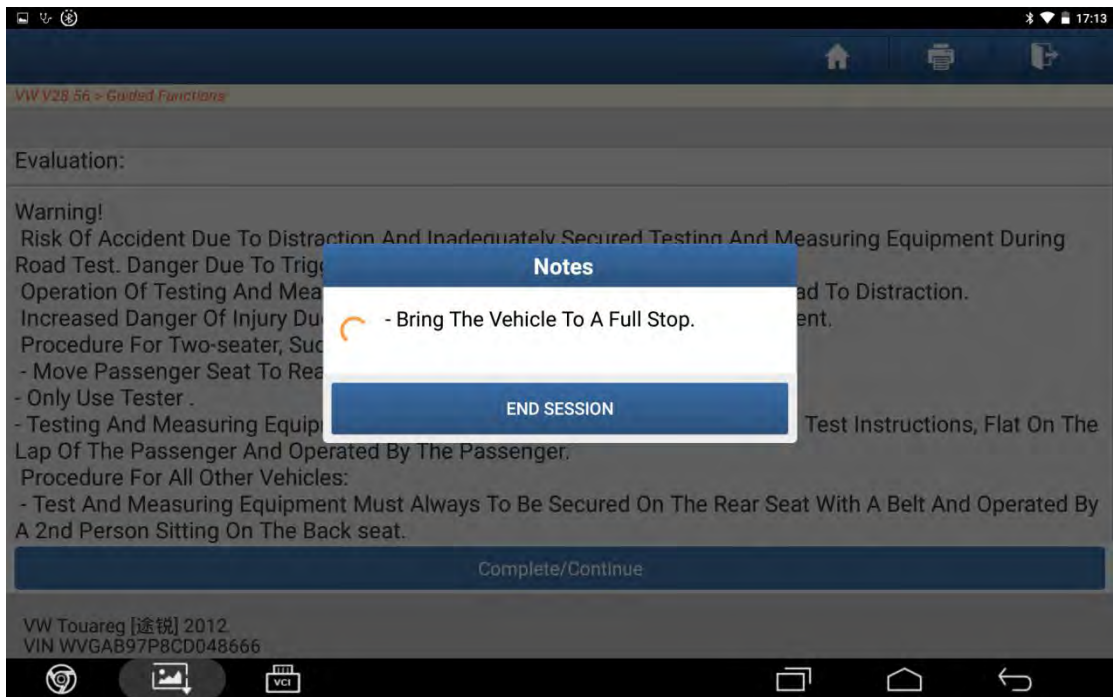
17:13

VW V28.56 > Guided Functions

Evaluation:

Warning!
Risk Of Accident Due To Distraction And Inadequately Secured Testing And Measuring Equipment During Road Test. Danger Due To Trig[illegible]
Operation Of Testing And Mea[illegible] ad To Distraction.
Increased Danger Of Injury Du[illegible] ent.
Procedure For Two-seater, Suc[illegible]
- Move Passenger Seat To Rea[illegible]
- Only Use Tester .
- Testing And Measuring Equip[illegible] Test Instructions, Flat On The Lap Of The Passenger And Operated By The Passenger.
Procedure For All Other Vehicles:
- Test And Measuring Equipment Must Always To Be Secured On The Rear Seat With A Belt And Operated By A 2nd Person Sitting On The Back seat.

Notes

- Bring The Vehicle To A Full Stop.

END SESSION

Complete/Continue

VW Touareg [途锐] 2012
VIN WVGAB97P8CD048666

VCI